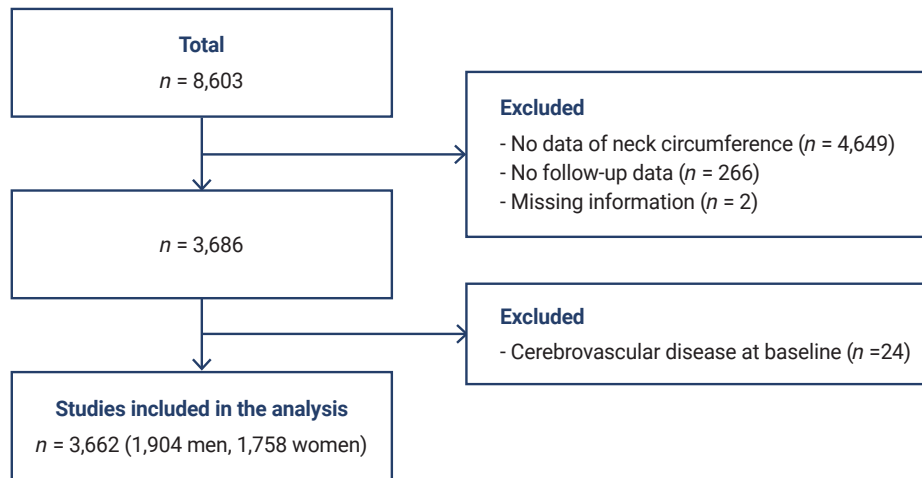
Total
$n$ = 8,603

Excluded
- No data of neck circumference ($n$ = 4,649)
- No follow-up data ($n$ = 266)
- Missing information ($n$ = 2)

$n$ = 3,686

Excluded
- Cerebrovascular disease at baseline ($n$ =24)

Studies included in the analysis
$n$ = 3,662 (1,904 men, 1,758 women)